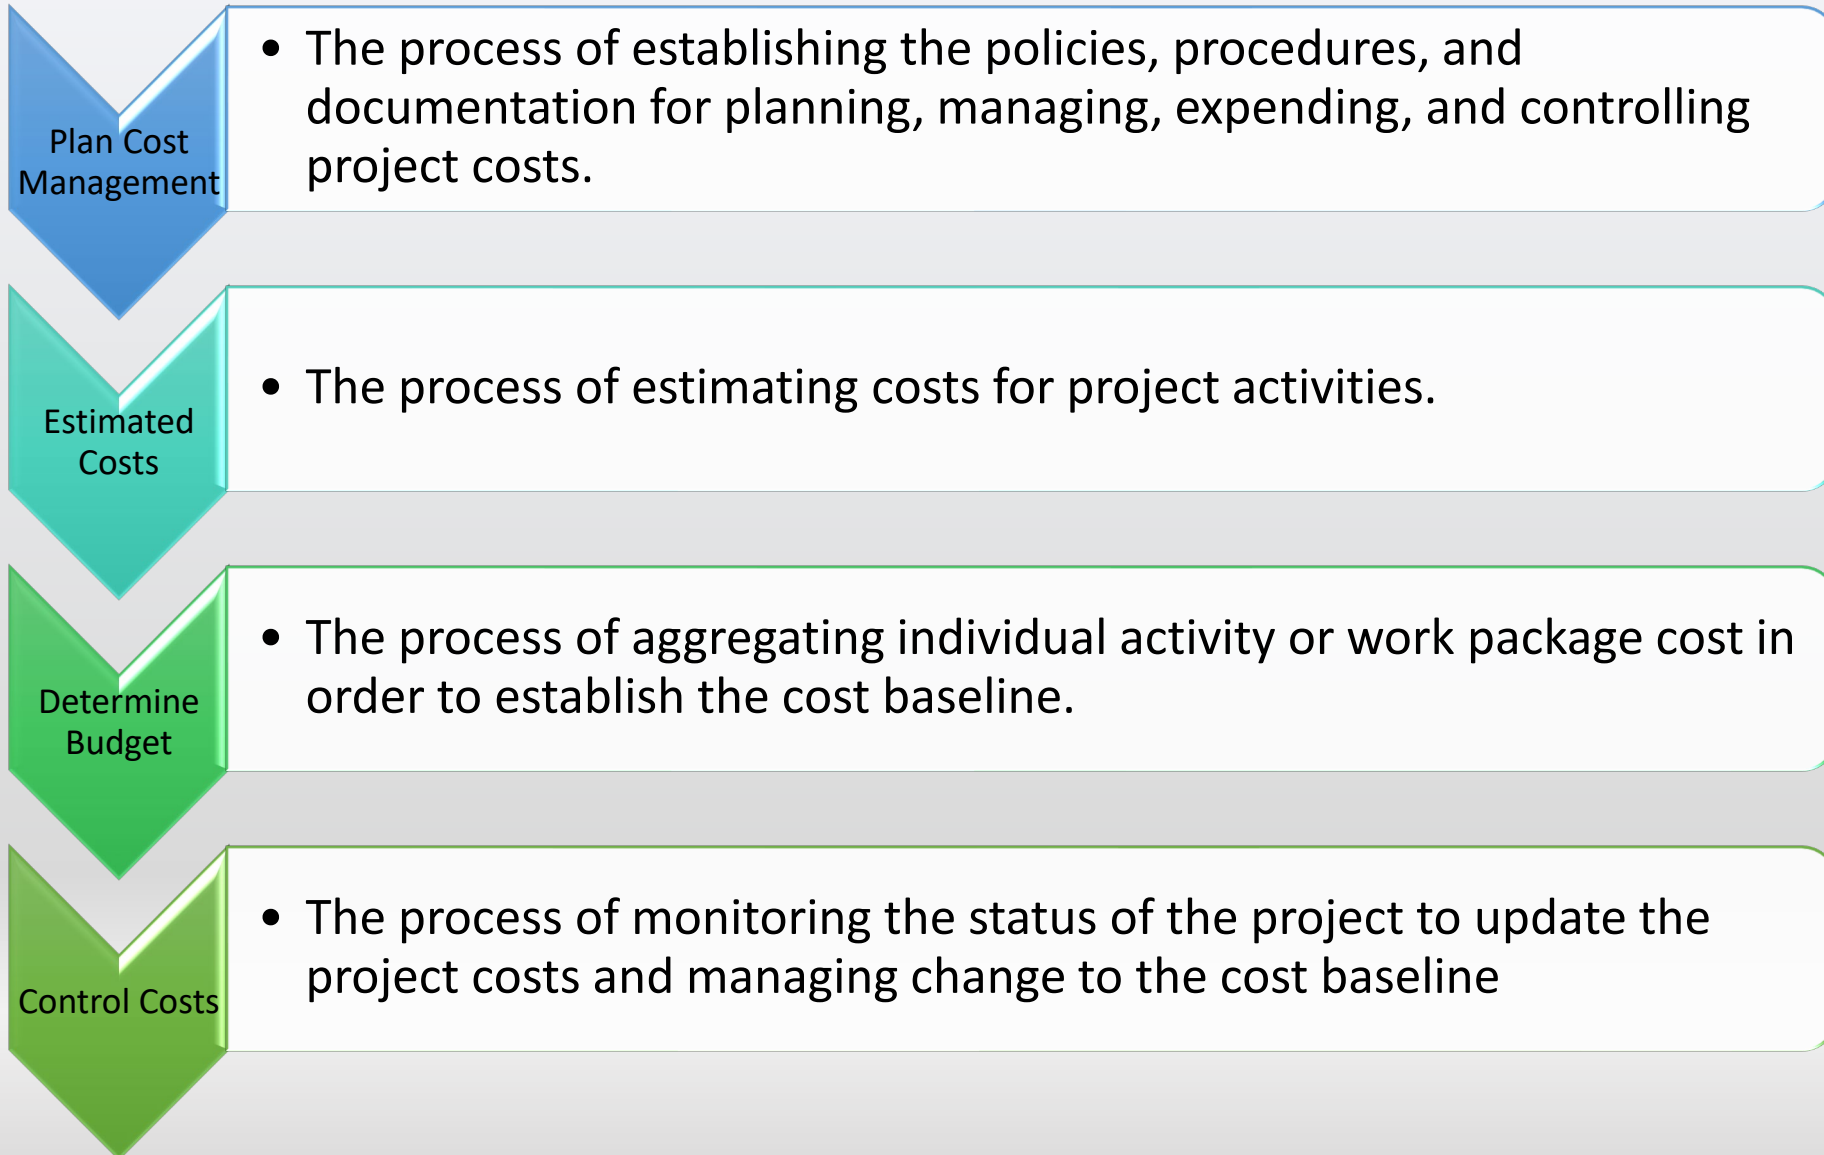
Plan Cost Management

• The process of establishing the policies, procedures, and documentation for planning, managing, expending, and controlling project costs.

Estimated Costs

• The process of estimating costs for project activities.

Determine Budget

• The process of aggregating individual activity or work package cost in order to establish the cost baseline.

Control Costs

• The process of monitoring the status of the project to update the project costs and managing change to the cost baseline